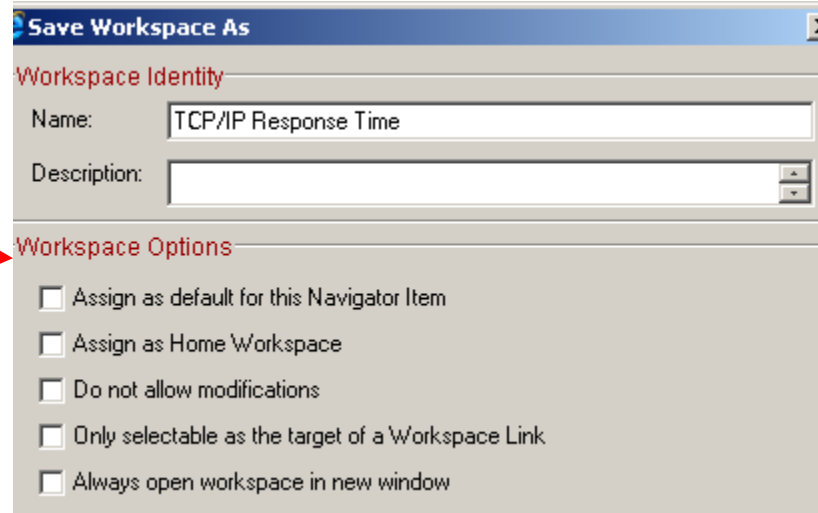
Save Workspace As

Workspace Identity

Name: TCP/IP Response Time

Description:

Workspace Options

Assign as default for this Navigator Item

Assign as Home Workspace

Do not allow modifications

Only selectable as the target of a Workspace Link

Always open workspace in new window